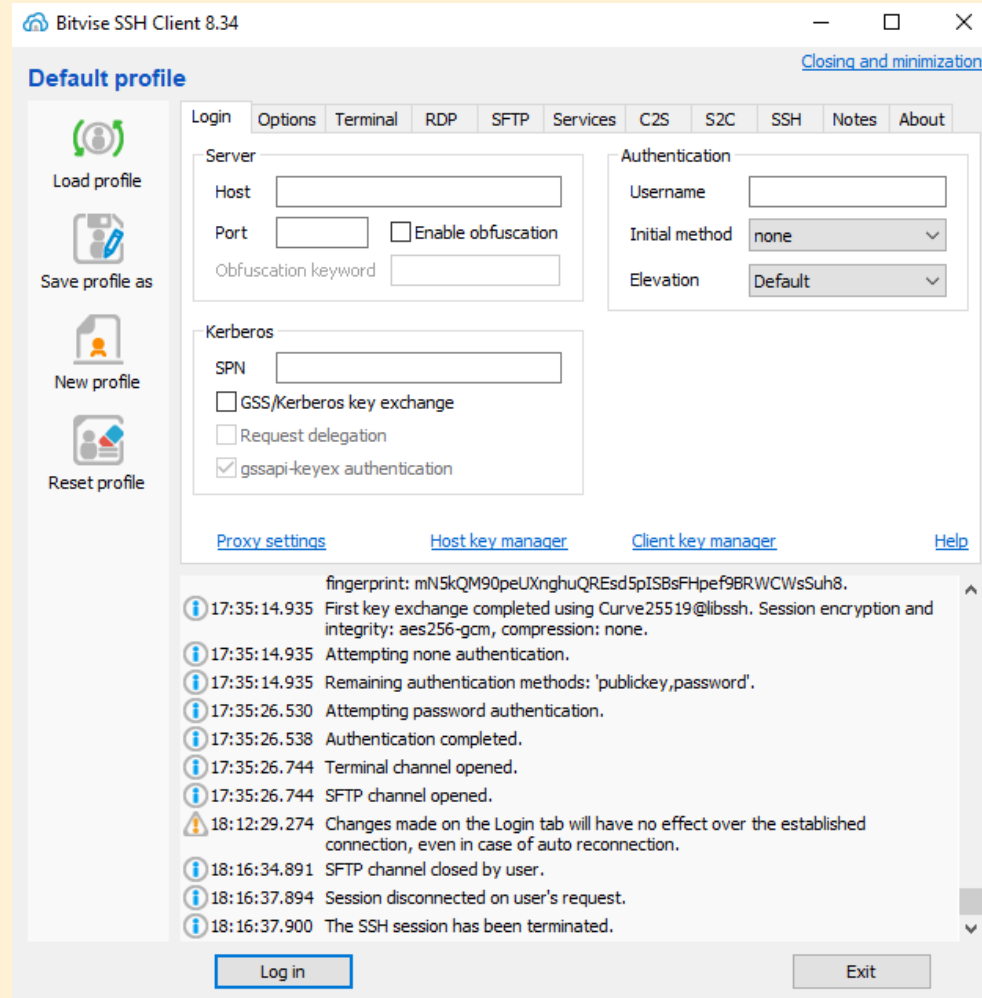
Bitvise SSH Client 8.34

Default profile

Closing and minimization

Load profile

Save profile as

New profile

Reset profile

Login | Options | Terminal | RDP | SFTP | Services | C2S | S2C | SSH | Notes | About

Server

Host

Port

Enable obfuscation

Obfuscation keyword

Authentication

Username

Initial method none

Elevation Default

Kerberos

SPN

GSS/Kerberos key exchange

Request delegation

gssapi-keyex authentication

Proxy settings

Host key manager

Client key manager

Help

fingerprint: mN5kQM90peUXnghuQREsd5pISBsFHpef9BRWCWsSuh8.

17:35:14.935 First key exchange completed using Curve25519@libssh. Session encryption and integrity: aes256-gcm, compression: none.

17:35:14.935 Attempting none authentication.

17:35:14.935 Remaining authentication methods: 'publickey,password'.

17:35:26.530 Attempting password authentication.

17:35:26.538 Authentication completed.

17:35:26.744 Terminal channel opened.

17:35:26.744 SFTP channel opened.

18:12:29.274 Changes made on the Login tab will have no effect over the established connection, even in case of auto reconnection.

18:16:34.891 SFTP channel closed by user.

18:16:37.894 Session disconnected on user's request.

18:16:37.900 The SSH session has been terminated.

Log in

Exit